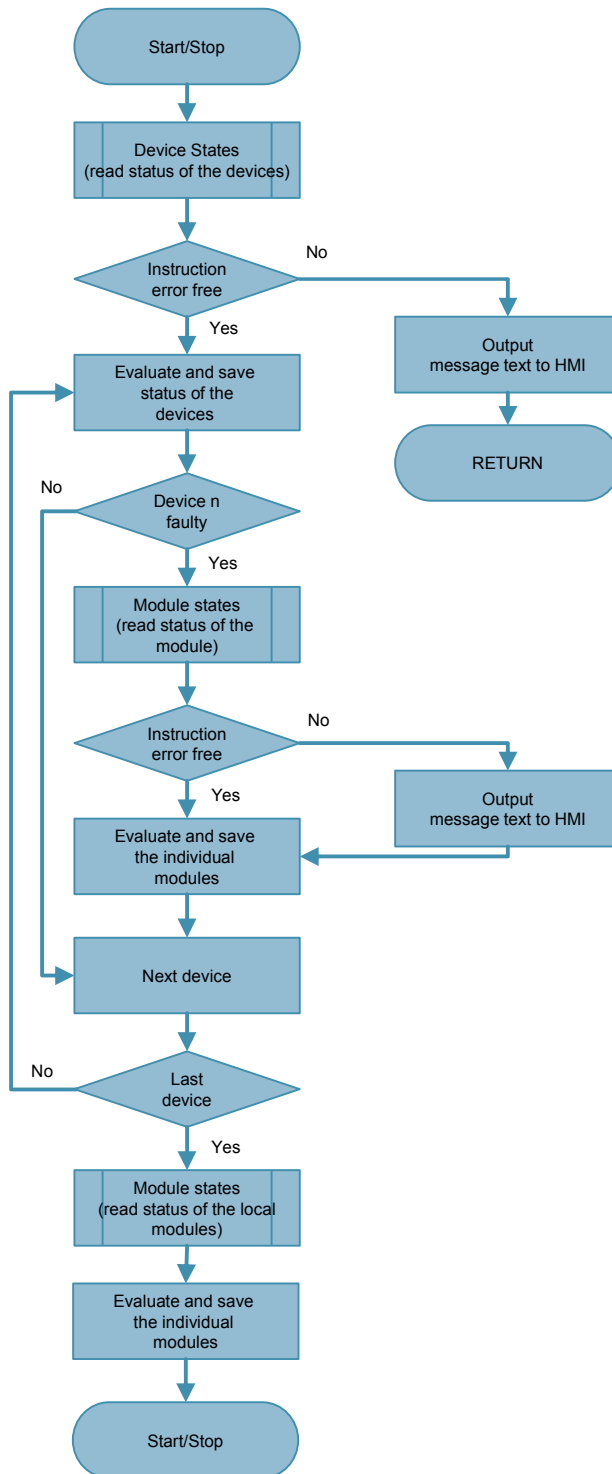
Start/Stop

Device States (read status of the devices)

Instruction error free

No

Output message text to HMI

RETURN

Yes

Evaluate and save status of the devices

No

Device n faulty

Yes

Module states (read status of the module)

Instruction error free

No

Output message text to HMI

Yes

Evaluate and save the individual modules

Next device

No

Last device

Yes

Module states (read status of the local modules)

Evaluate and save the individual modules

Start/Stop